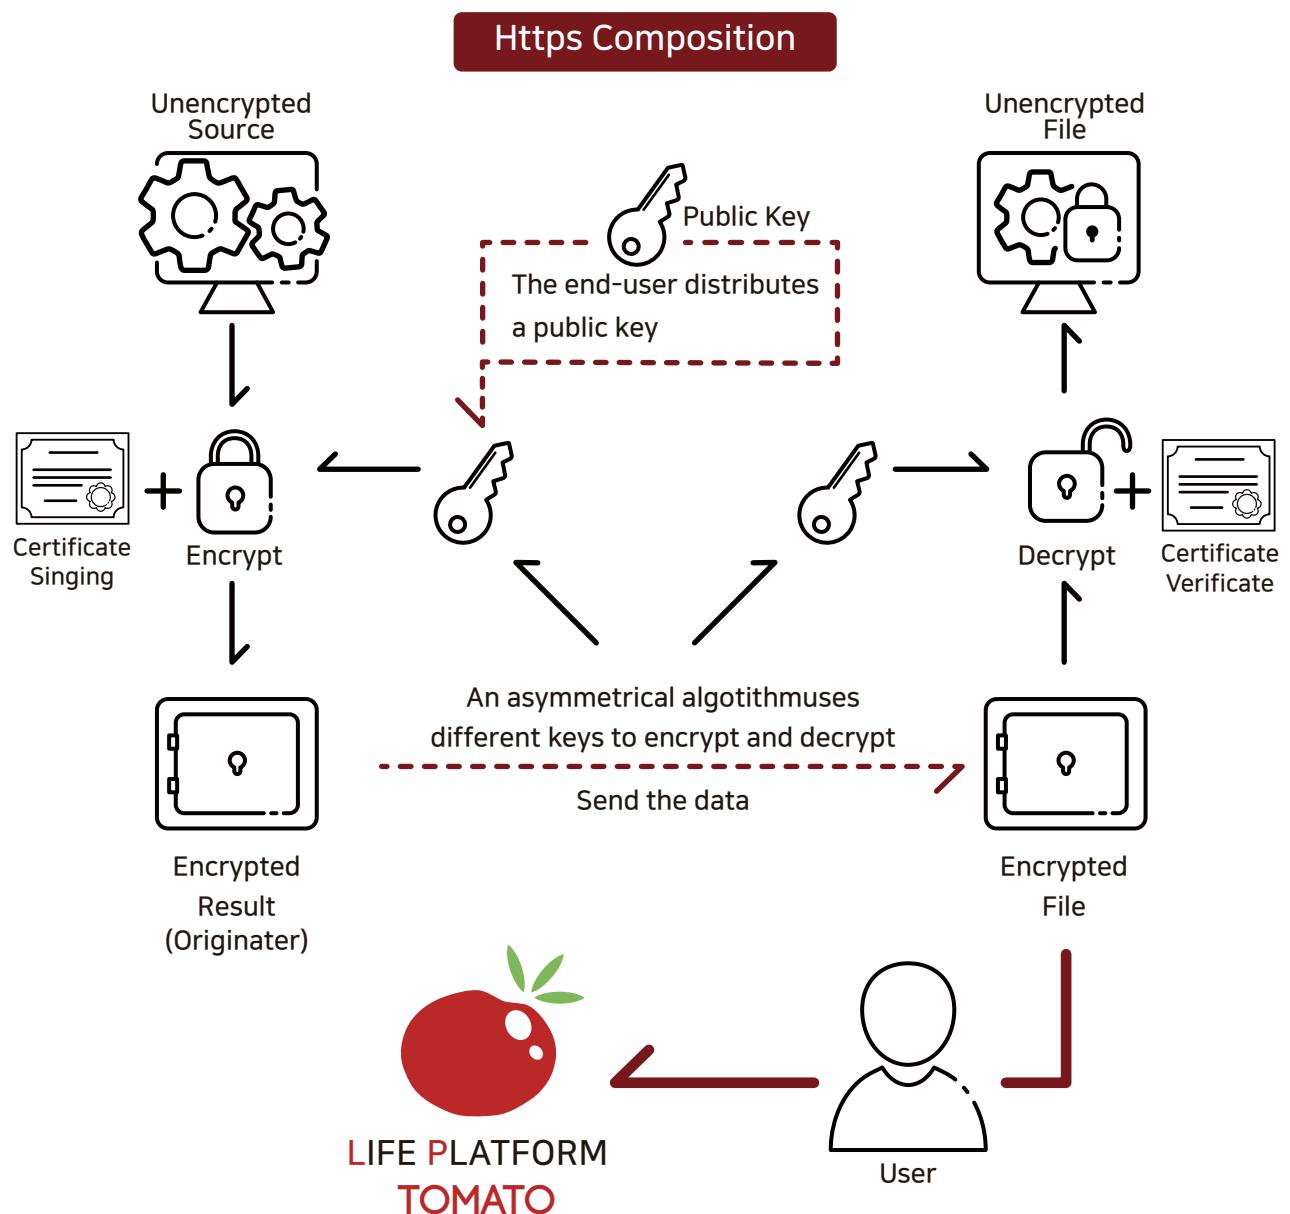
Https Composition

Unencrypted Source

Public Key

The end-user distributes a public key

Unencrypted File

Certificate Singing

Encrypt

Decrypt

Certificate Verificate

An asymmetrical algotithmuses different keys to encrypt and decrypt

Send the data

Encrypted Result (Originater)

Encrypted File

LIFE PLATFORM TOMATO

User